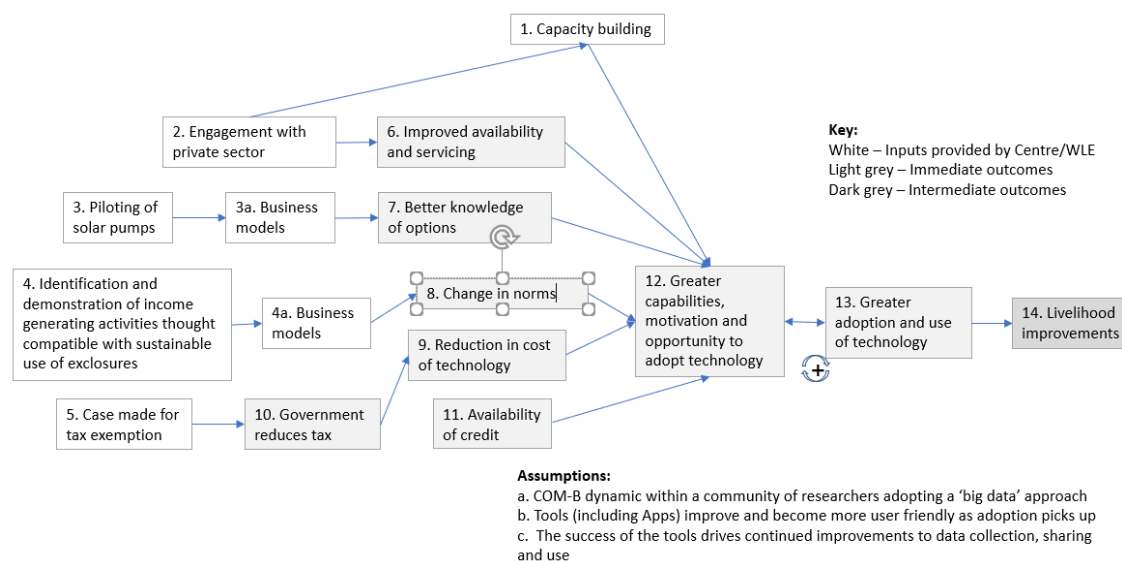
1. Capacity building

2. Engagement with private sector

6. Improved availability and servicing

Key:
White – Inputs provided by Centre/WLE
Light grey – Immediate outcomes
Dark grey – Intermediate outcomes

3. Piloting of solar pumps

3a. Business models

7. Better knowledge of options

4. Identification and demonstration of income generating activities thought compatible with sustainable use of exclosures

4a. Business models

8. Change in norms

12. Greater capabilities, motivation and opportunity to adopt technology

13. Greater adoption and use of technology

14. Livelihood improvements

9. Reduction in cost of technology

5. Case made for tax exemption

10. Government reduces tax

11. Availability of credit

Assumptions:
a. COM-B dynamic within a community of researchers adopting a 'big data' approach
b. Tools (including Apps) improve and become more user friendly as adoption picks up
c. The success of the tools drives continued improvements to data collection, sharing and use